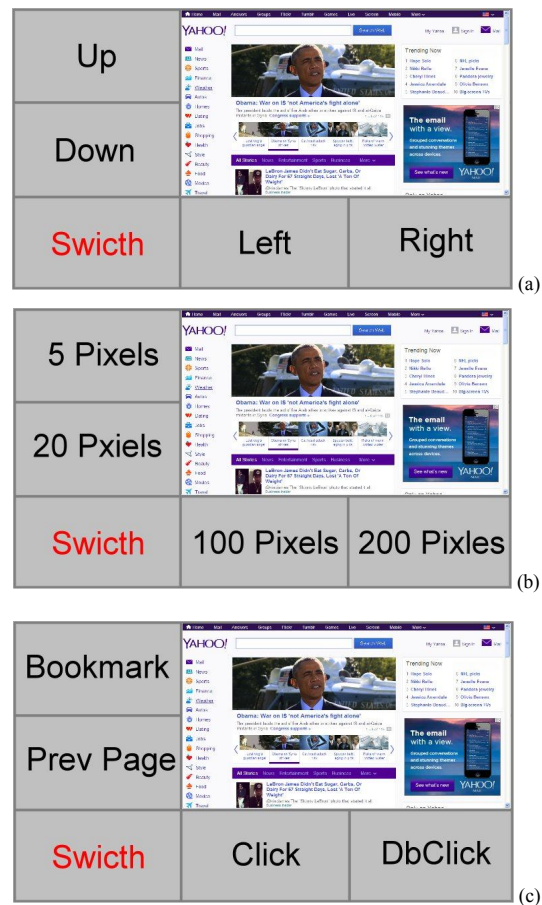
Up

Down

Swicth

Left

Right

Home Mail Answers Groups Flickr Tumblr Games Live Screen Mobile More

YAHOO!

Search Web

My Yahoo Sign In Mail

Mail
News
Sports
Finance
Weather
Autos
Homes
Dating
Jobs
Shopping
Health
Style
Movies
Food
Shine
Travel

Obama: War on IS 'not America's fight alone'

Trending Now
1 Hope Solo
2 Nikki Bella
3 Cheryl Hines
4 Jessica Alexander
5 Stephanie Gosselin
6 NHL picks
7 Jennifer Boone
8 Pandora jewelry
9 Olivia Benson
10 Big screen TVs

The email with a view.
Grouped conversations and stunning themes across devices.
See what's new
YAHOO!

All Stories News Entertainment Sports Business More

LeBron James Didn't Eat Sugar, Carbs, Or Dairy For 67 Straight Days, Lost 'A Ton Of Weight'

(a)

5 Pixels

20 Pxiels

Swicth

100 Pixels

200 Pixles

(b)

Bookmark

Prev Page

Swicth

Click

DbClick

(c)